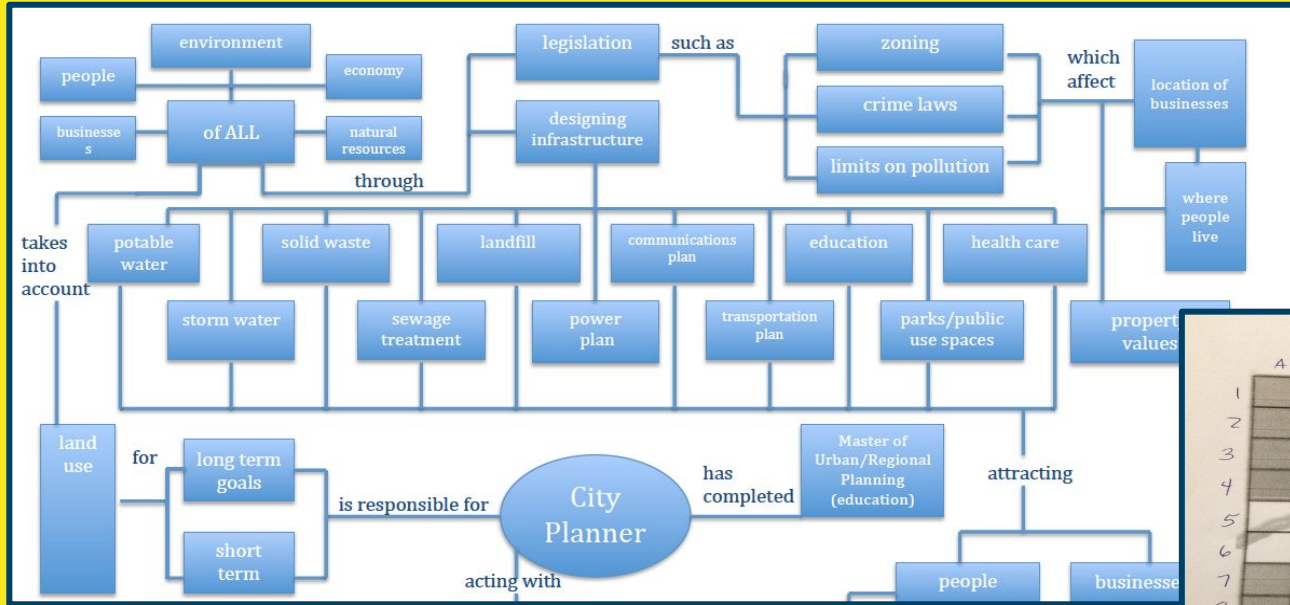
environment

people

economy

businesses

of ALL

natural resources

legislation

such as

zoning

crime laws

limits on pollution

which affect

location of businesses

where people live

designing infrastructure

through

takes into account

potable water

solid waste

landfill

communications plan

education

health care

storm water

sewage treatment

power plan

transportation plan

parks/public use spaces

propert values

land use

for

long term goals

short term

is responsible for

City Planner

has completed

Master of Urban/Regional Planning (education)

attracting

acting with

people

businesse

A

1

2

3

4

5

6

7